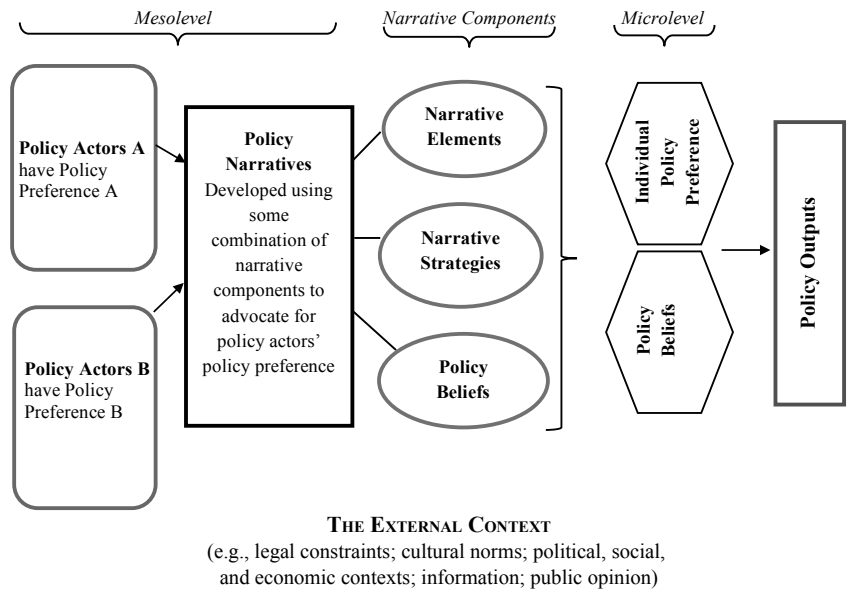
*Mesolevel*

*Narrative Components*

*Microlevel*

**Policy Actors A** have Policy Preference A

**Policy Actors B** have Policy Preference B

**Policy Narratives** Developed using some combination of narrative components to advocate for policy actors' policy preference

**Narrative Elements**

**Narrative Strategies**

**Policy Beliefs**

**Individual Policy Preference**

**Policy Beliefs**

**Policy Outputs**

**THE EXTERNAL CONTEXT**
(e.g., legal constraints; cultural norms; political, social, and economic contexts; information; public opinion)